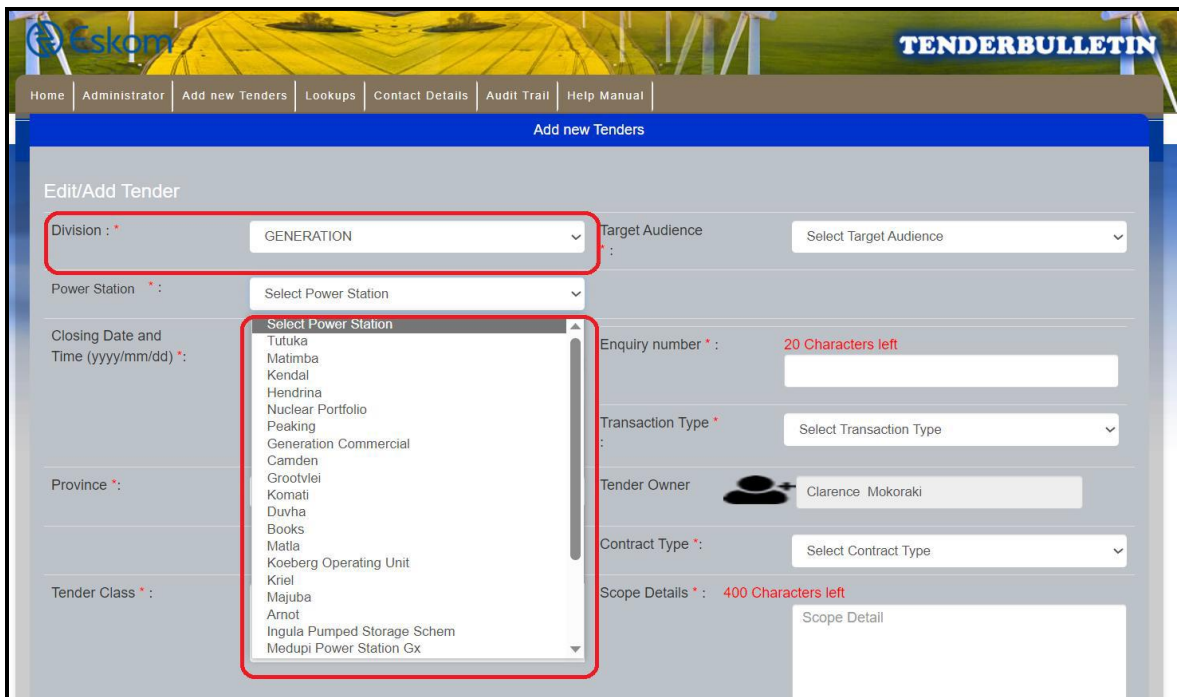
Eskom

TENDERBULLETIN

Home | Administrator | Add new Tenders | Lookups | Contact Details | Audit Trail | Help Manual

Add new Tenders

Edit/Add Tender

Division : *
GENERATION

Target Audience * :
Select Target Audience

Power Station * :
Select Power Station

Closing Date and Time (yyyy/mm/dd) *:

Select Power Station
Tutuka
Matimba
Kendal
Hendrina
Nuclear Portfolio
Peaking
Generation Commercial
Camden
Grootvlei
Komati
Duvha
Books
Matla
Koeberg Operating Unit
Kriel
Majuba
Arnot
Ingula Pumped Storage Schem
Medupi Power Station Gx

Enquiry number * :
20 Characters left

Transaction Type * :
Select Transaction Type

Province *:

Tender Owner
Clarence Mokoraki

Contract Type *:
Select Contract Type

Tender Class * :

Scope Details * : 400 Characters left
Scope Detail